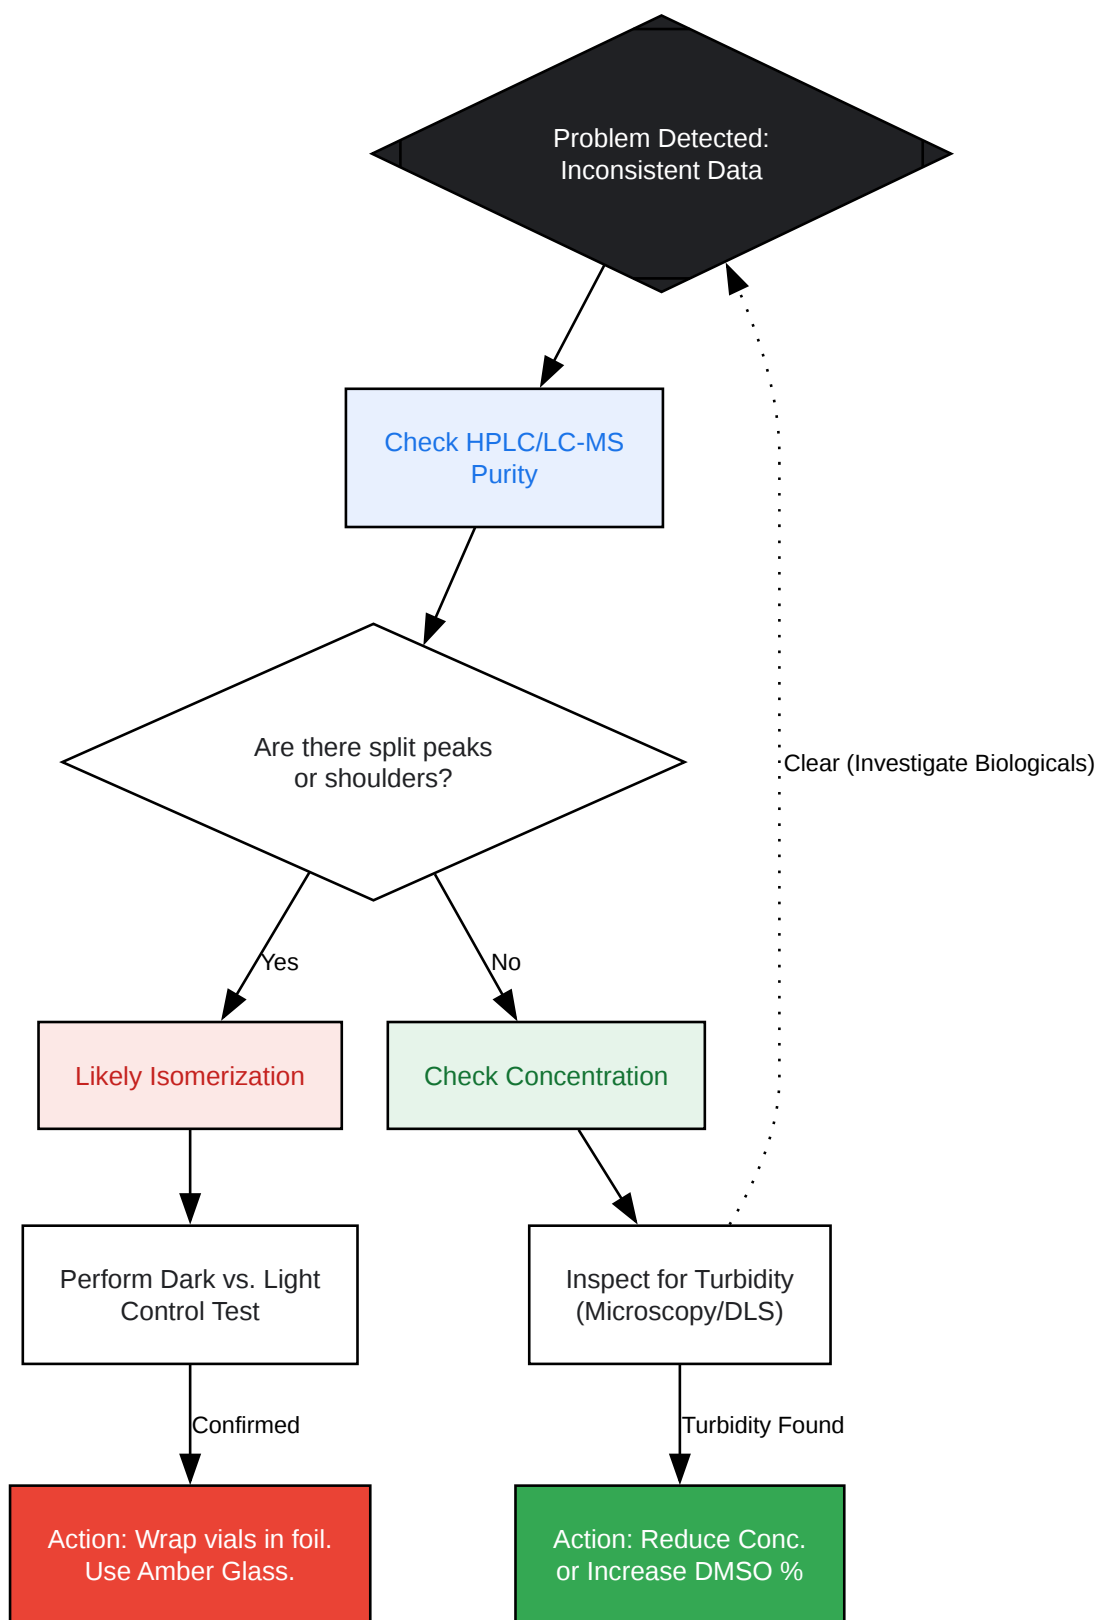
Problem Detected:
Inconsistent Data

Check HPLC/LC-MS
Purity

Are there split peaks
or shoulders?

Yes

No

Likely Isomerization

Check Concentration

Perform Dark vs. Light
Control Test

Inspect for Turbidity
(Microscopy/DLS)

Clear (Investigate Biologicals)

Confirmed

Turbidity Found

Action: Wrap vials in foil.
Use Amber Glass.

Action: Reduce Conc.
or Increase DMSO %